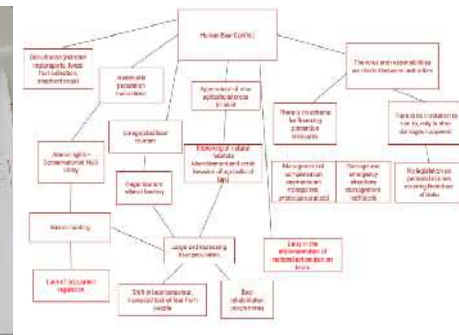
Human Bear Conflict

Disturbance (extensive infrastructure, forest fruit collection, shepherd dogs)

Inadequate prevention measures

Agricultural and other agricultural crops protected

The roles and responsibilities are divided between institutions and actors

There is no scheme for financing prevention measures

There is no institution to turn to, only to when damages happened

Unregulated bear tourism

Animal rights - Conservation of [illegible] lobby

Fragmentation of natural habitats (abandonment and crude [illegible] of agricultural land)

Management and compensation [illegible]

Damage and emergency situations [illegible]

No legislation on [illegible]

Regionalisation of hunting

Bear hunting

Large and increasing bear population

Delay in the implementation of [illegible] on bears

Lack of population regulation

Shift of bear behaviour, increased lack of fear from people

Bear habituation (food/gardens)